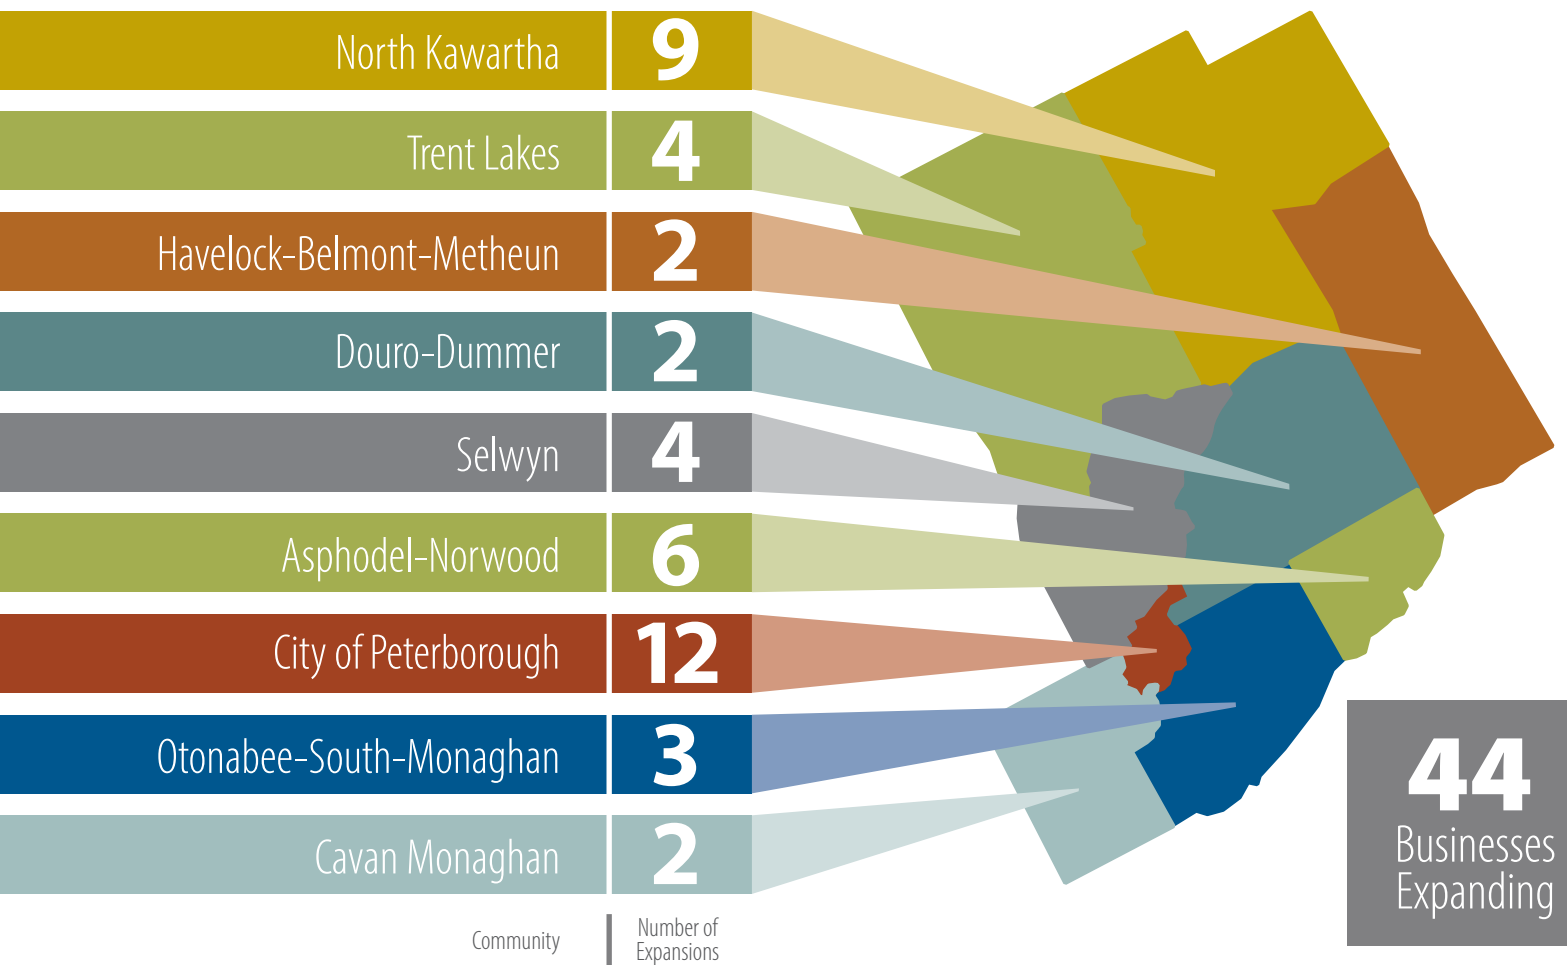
| Community | Number of Expansions |
|---|---|
| North Kawartha | 9 |
| Trent Lakes | 4 |
| Havelock-Belmont-Metheun | 2 |
| Douro-Dummer | 2 |
| Selwyn | 4 |
| Asphodel-Norwood | 6 |
| City of Peterborough | 12 |
| Otonabee-South-Monaghan | 3 |
| Cavan Monaghan | 2 |

44 Businesses Expanding